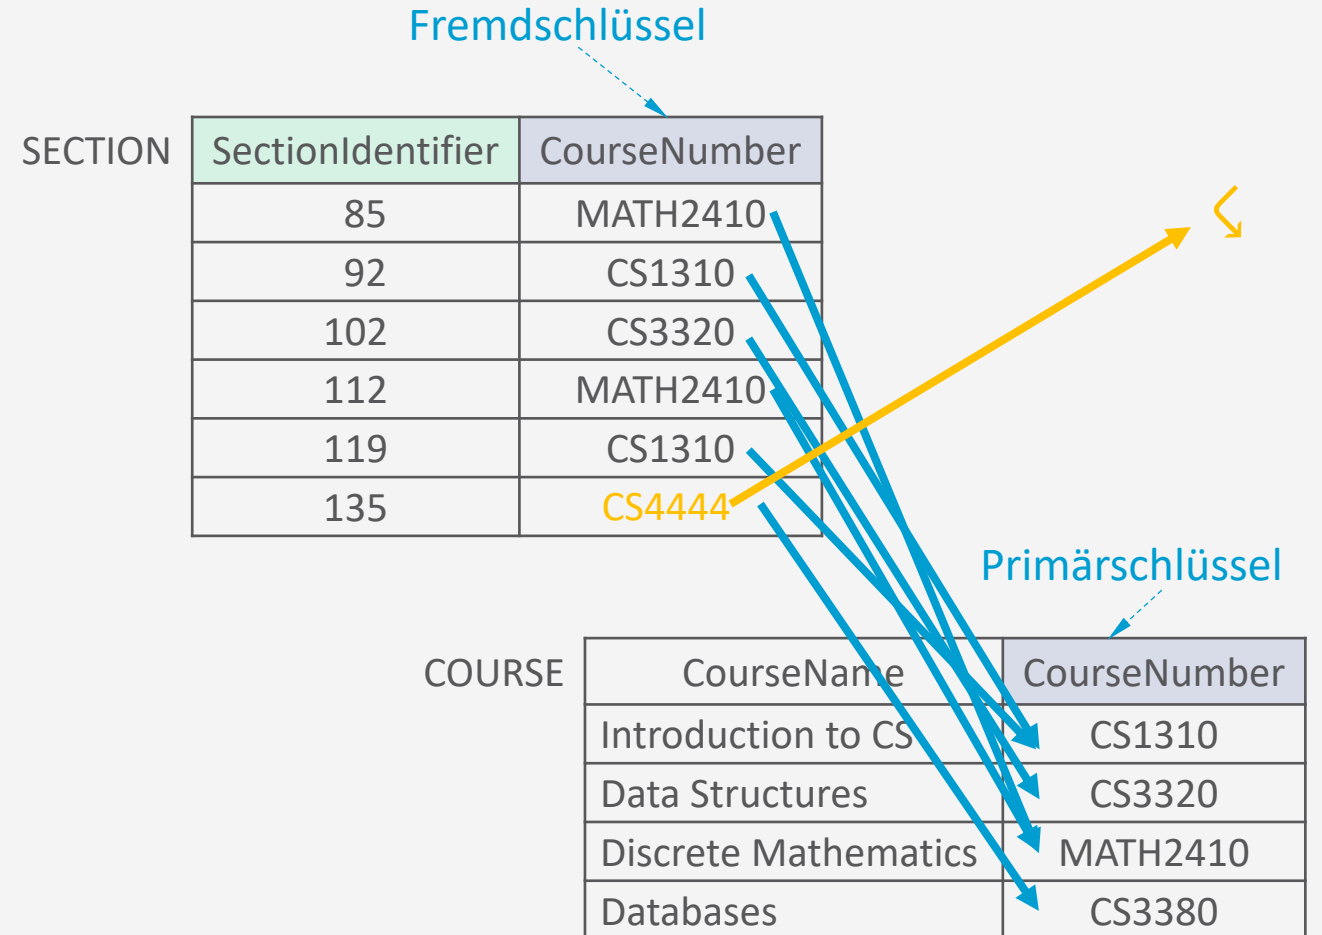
Fremdschlüssel

SECTION

| SectionIdentifier | CourseNumber |
|---|---|
| 85 | MATH2410 |
| 92 | CS1310 |
| 102 | CS3320 |
| 112 | MATH2410 |
| 119 | CS1310 |
| 135 | CS4444 |

Primärschlüssel

COURSE

| CourseName | CourseNumber |
|---|---|
| Introduction to CS | CS1310 |
| Data Structures | CS3320 |
| Discrete Mathematics | MATH2410 |
| Databases | CS3380 |